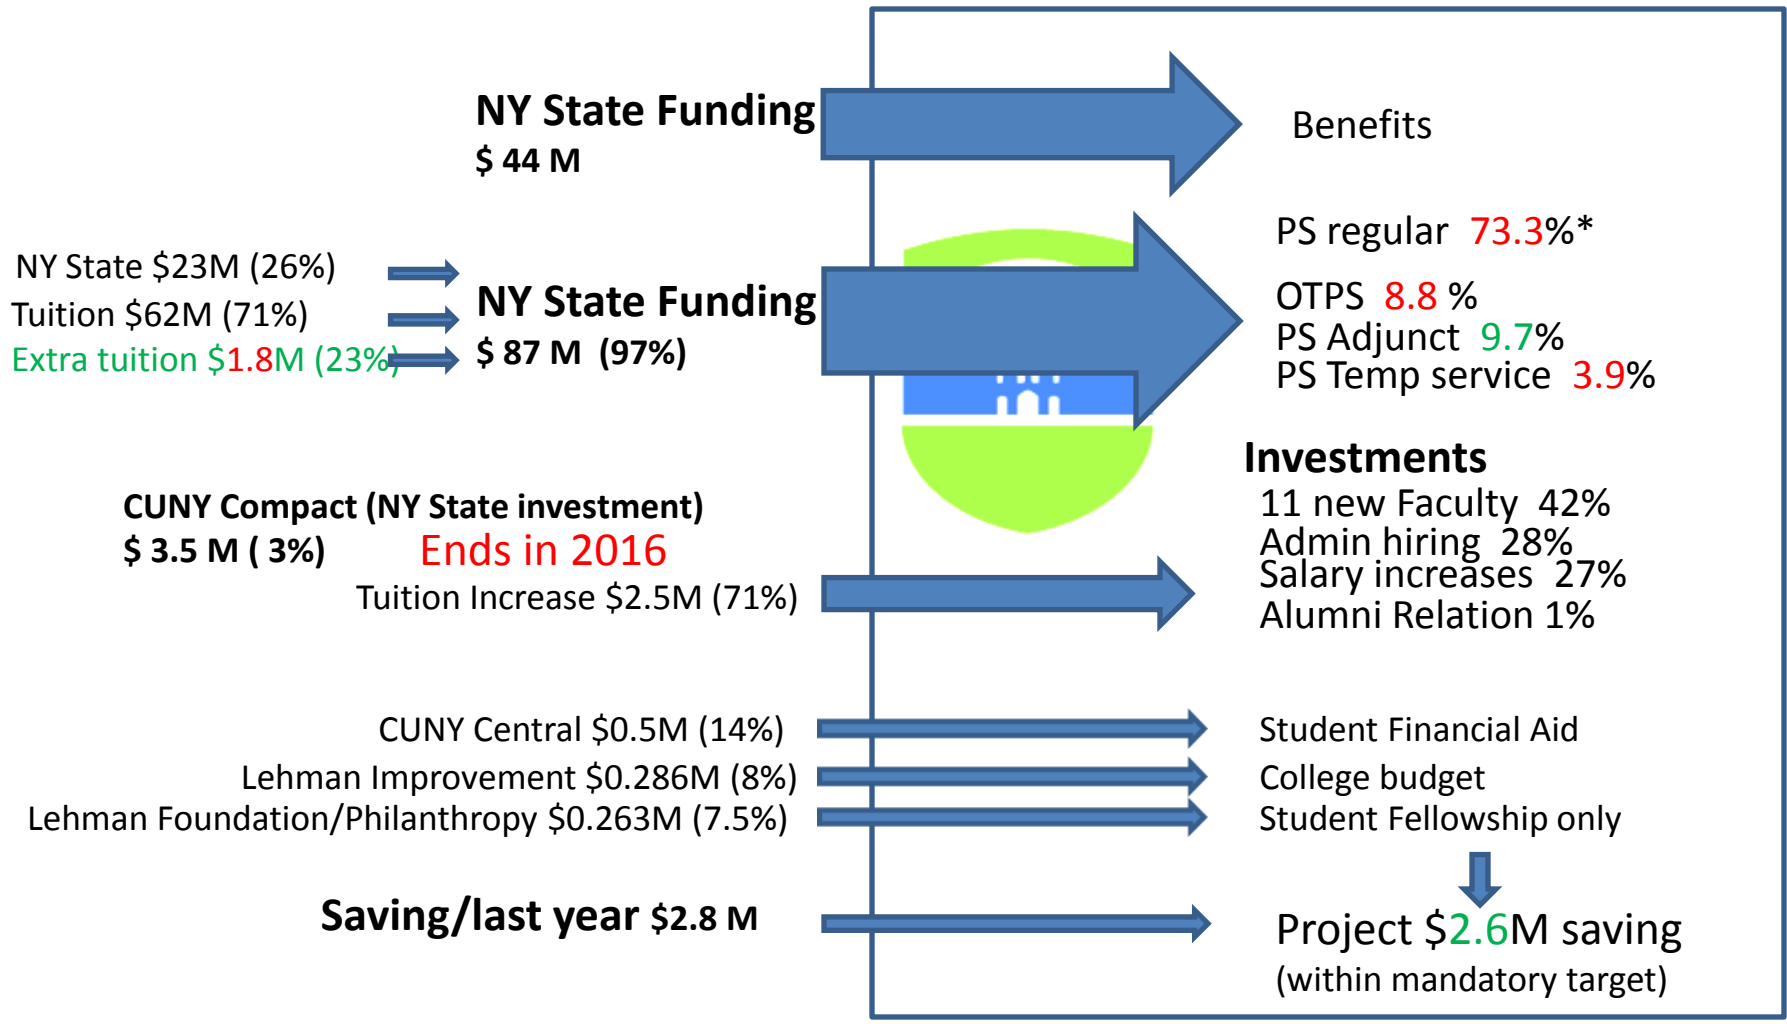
NY State Funding
$ 44 M

Benefits

NY State $23M (26%)
Tuition $62M (71%)
Extra tuition $1.8M (23%)

NY State Funding
$ 87 M (97%)

PS regular 73.3%*
OTPS 8.8 %
PS Adjunct 9.7%
PS Temp service 3.9%

Investments
11 new Faculty 42%
Admin hiring 28%
Salary increases 27%
Alumni Relation 1%

CUNY Compact (NY State investment)
$ 3.5 M ( 3%) Ends in 2016
Tuition Increase $2.5M (71%)

CUNY Central $0.5M (14%)
Lehman Improvement $0.286M (8%)
Lehman Foundation/Philanthropy $0.263M (7.5%)

Student Financial Aid
College budget
Student Fellowship only

Saving/last year $2.8 M

Project $2.6M saving
(within mandatory target)